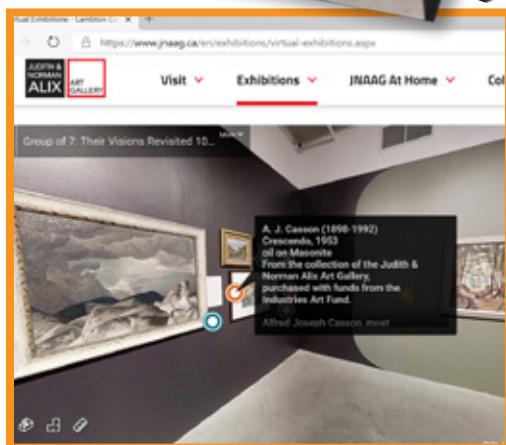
rtual Exhibitions - Lambton C ×

https://www.jnaag.ca/en/exhibitions/virtual-exhibitions.aspx

JUDITH & NORMAN ALIX ART GALLERY

Visit

Exhibitions

JNAAG At Home

Co

Group of 7: Their Visions Revisited 10...

More

A. J. Casson (1898-1992)
Crescendo, 1953
oil on Masonite
From the collection of the Judith & Norman Alix Art Gallery, purchased with funds from the Industries Art Fund.

Alfred Joseph Casson, most